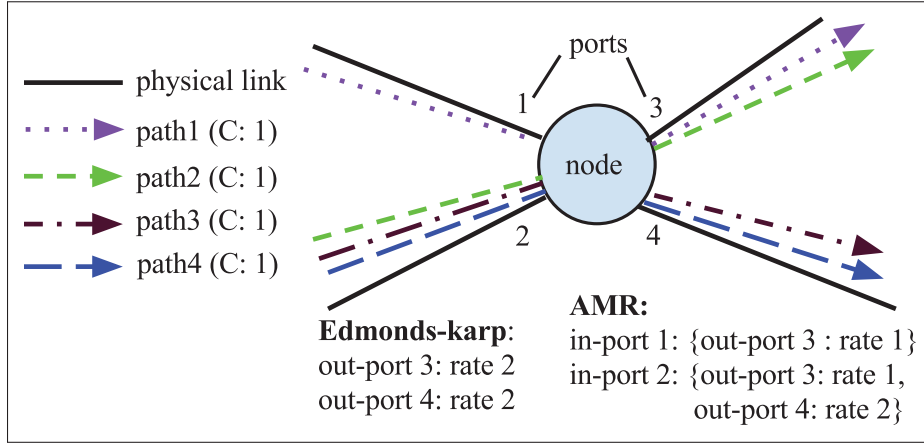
physical link
path1 (C: 1)
path2 (C: 1)
path3 (C: 1)
path4 (C: 1)

ports
1
3
node
2
4

Edmonds-karp:
out-port 3: rate 2
out-port 4: rate 2

AMR:
in-port 1: {out-port 3 : rate 1}
in-port 2: {out-port 3: rate 1, out-port 4: rate 2}